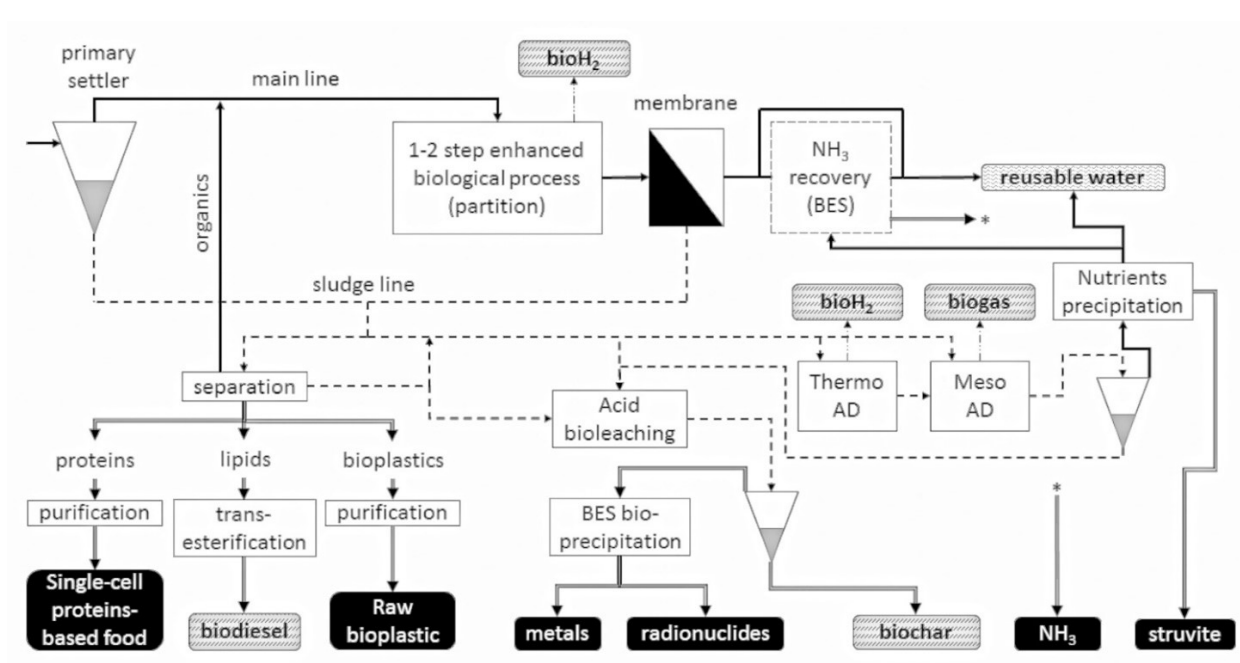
primary settler

main line

bioH$_2$

membrane

organics

1-2 step enhanced biological process (partition)

NH$_3$ recovery (BES)

reusable water

*

sludge line

Nutrients precipitation

bioH$_2$

biogas

separation

Thermo AD

Meso AD

Acid bioleaching

proteins

lipids

bioplastics

purification

trans-esterification

purification

BES bio-precipitation

*

Single-cell proteins-based food

biodiesel

Raw bioplastic

metals

radionuclides

biochar

NH$_3$

struvite